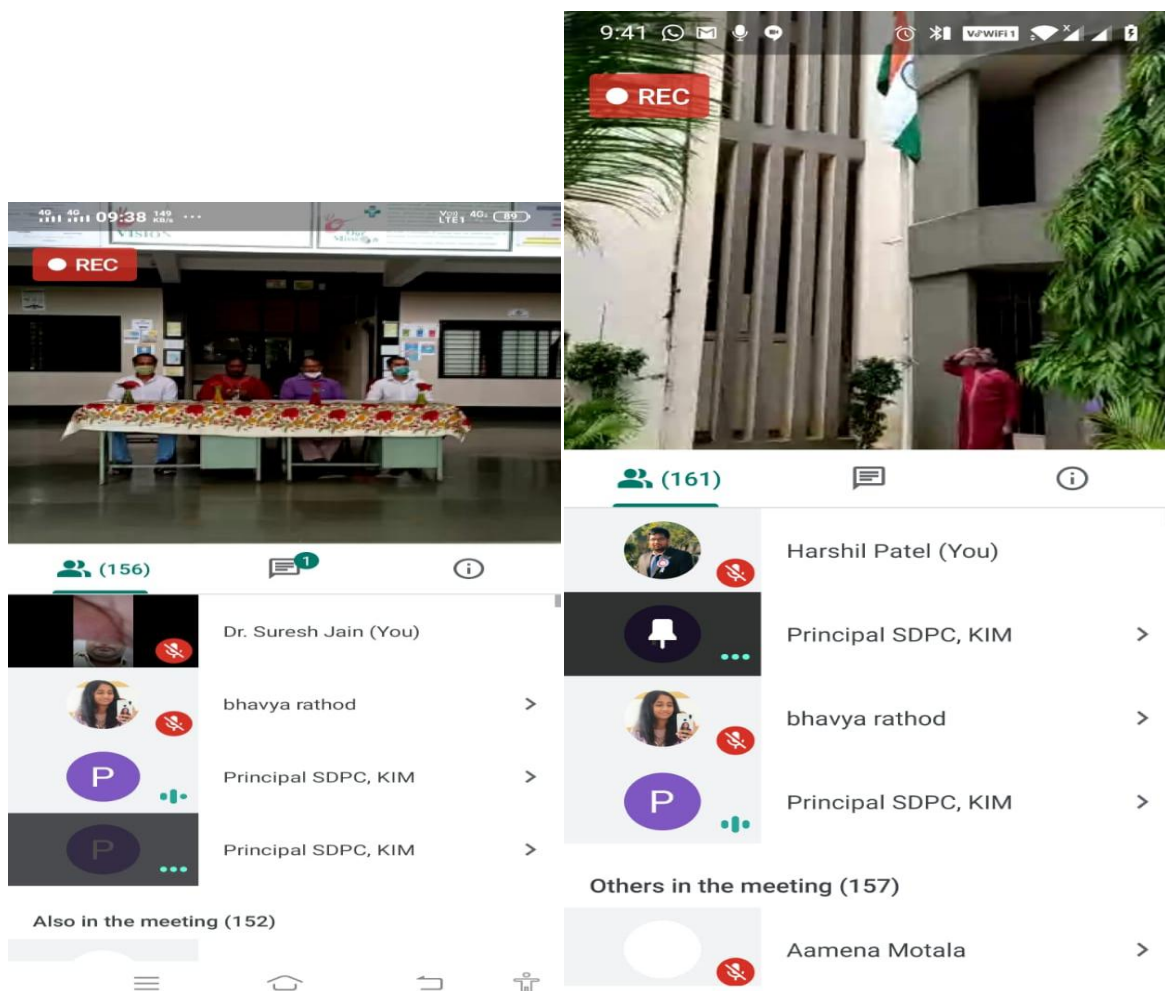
4G 4G 09:38 149 KB/s ···
Vo) LTE1 4G 89
VISION
Our Mission
REC
(156)
1
Dr. Suresh Jain (You)
bhavya rathod
P
Principal SDPC, KIM
P
Principal SDPC, KIM
Also in the meeting (152)

9:41
VoWiFi1
REC
(161)
Harshil Patel (You)
Principal SDPC, KIM
bhavya rathod
P
Principal SDPC, KIM
Others in the meeting (157)
Aamena Motala